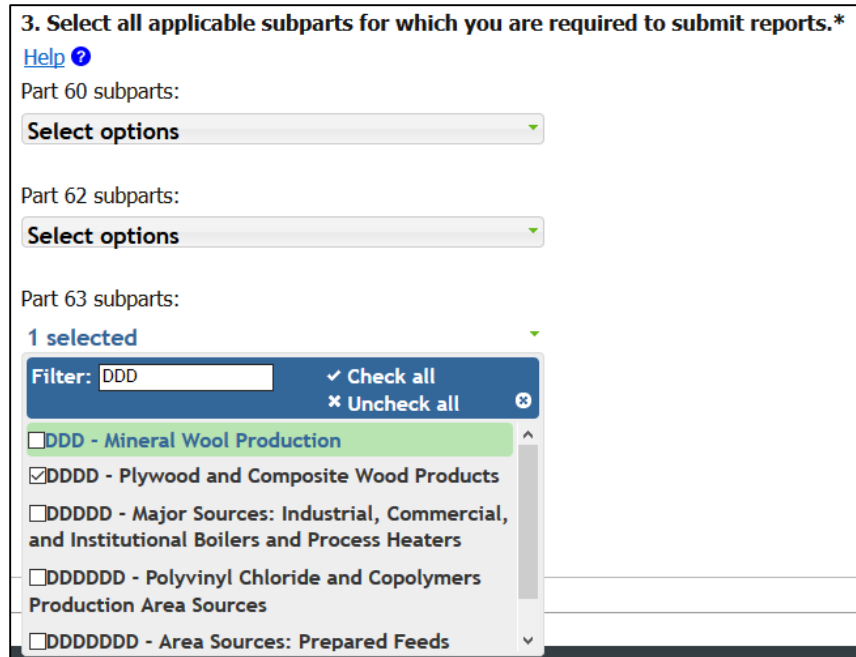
3. Select all applicable subparts for which you are required to submit reports.*

Help

Part 60 subparts:

Select options

Part 62 subparts:

Select options

Part 63 subparts:

1 selected

Filter: DDD

✔ Check all

✖ Uncheck all

☐DDD - Mineral Wool Production

☑DDDD - Plywood and Composite Wood Products

☐DDDDD - Major Sources: Industrial, Commercial, and Institutional Boilers and Process Heaters

☐DDDDDD - Polyvinyl Chloride and Copolymers Production Area Sources

☐DDDDDDD - Area Sources: Prepared Feeds